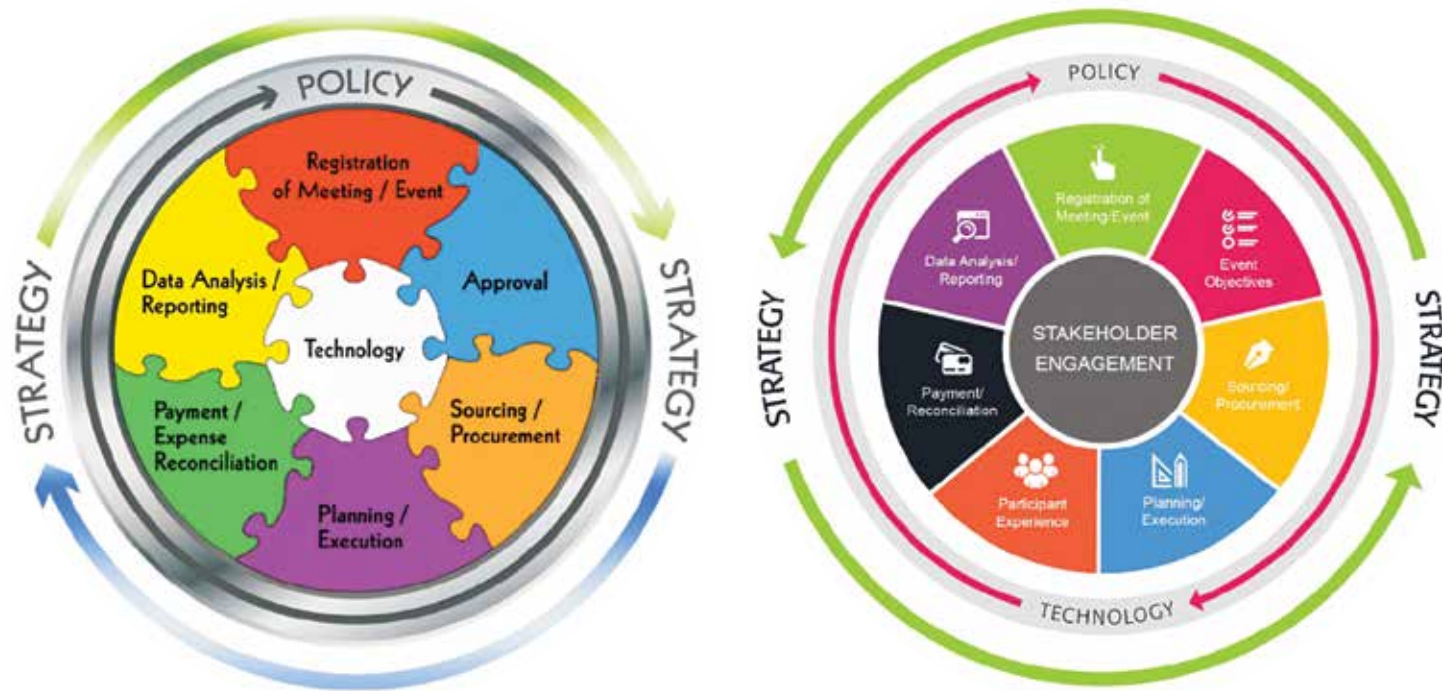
POLICY

STRATEGY

STRATEGY

Registration of Meeting / Event

Approval

Sourcing / Procurement

Planning / Execution

Payment / Expense Reconciliation

Data Analysis / Reporting

Technology

POLICY

STRATEGY

STRATEGY

Registration of Meeting/Event

Event Objectives

Sourcing/ Procurement

Planning/ Execution

Participant Experience

Payment/ Reconciliation

Data Analysis/ Reporting

STAKEHOLDER ENGAGEMENT

TECHNOLOGY